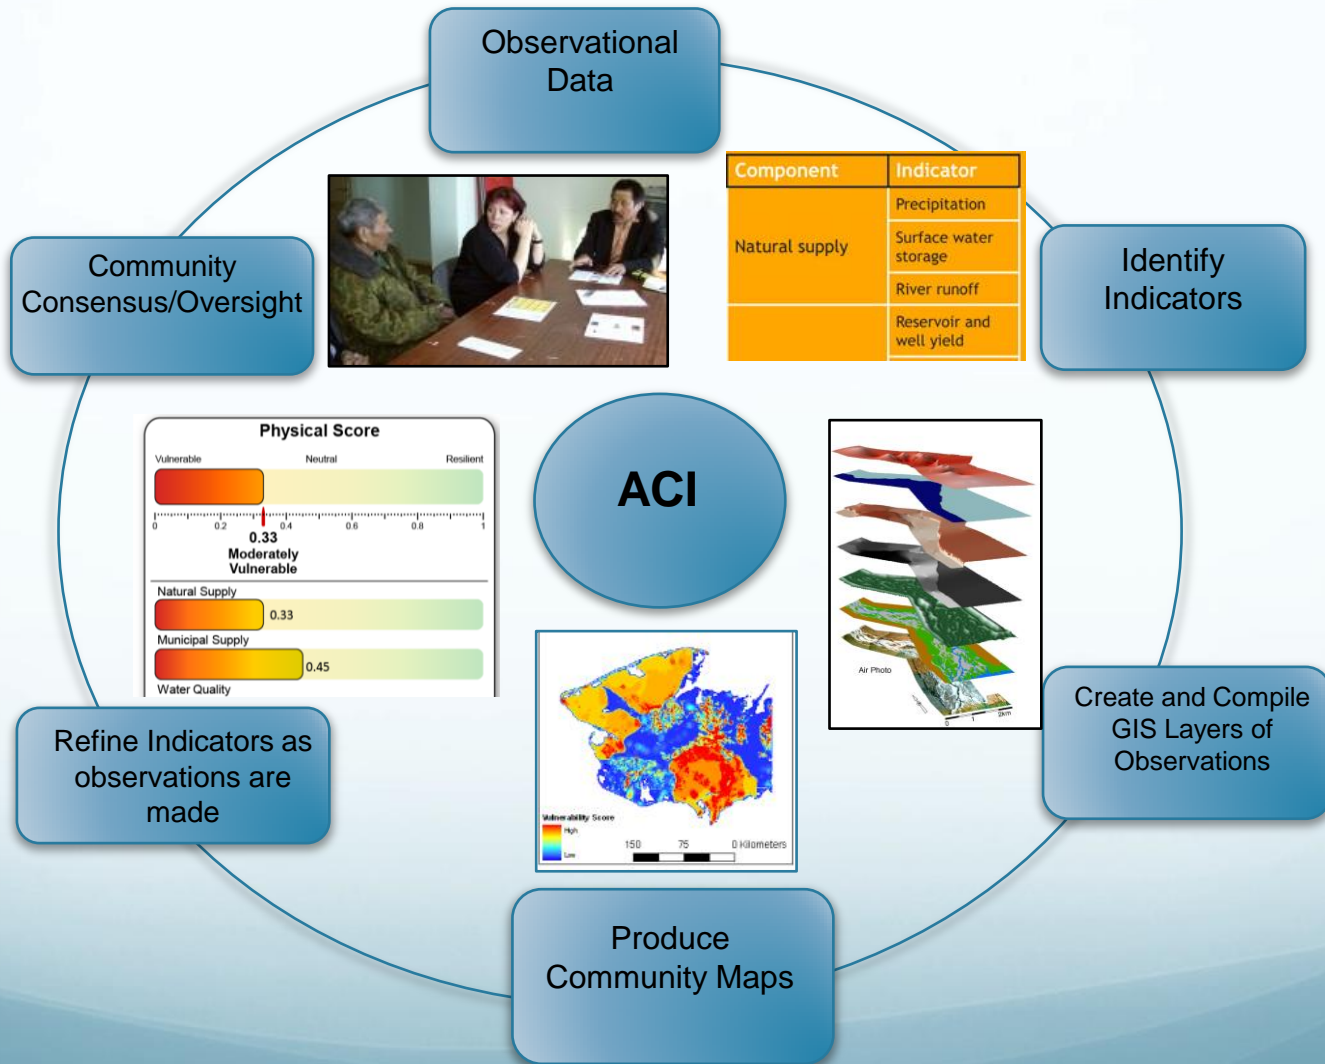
Observational Data

| Component | Indicator |
|---|---|
| Natural supply | Precipitation |
| | Surface water storage |
| | River runoff |
| | Reservoir and well yield |

Identify Indicators

Community Consensus/Oversight

ACI

Physical Score

Vulnerable Neutral Resilient

0 0.2 0.4 0.6 0.8 1

0.33
Moderately Vulnerable

Natural Supply
0.33

Municipal Supply
0.45

Water Quality

Air Photo

0 1 2km

Create and Compile GIS Layers of Observations

Refine Indicators as observations are made

Vulnerability Score
High
Low

150 75 0 Kilometers

Produce Community Maps